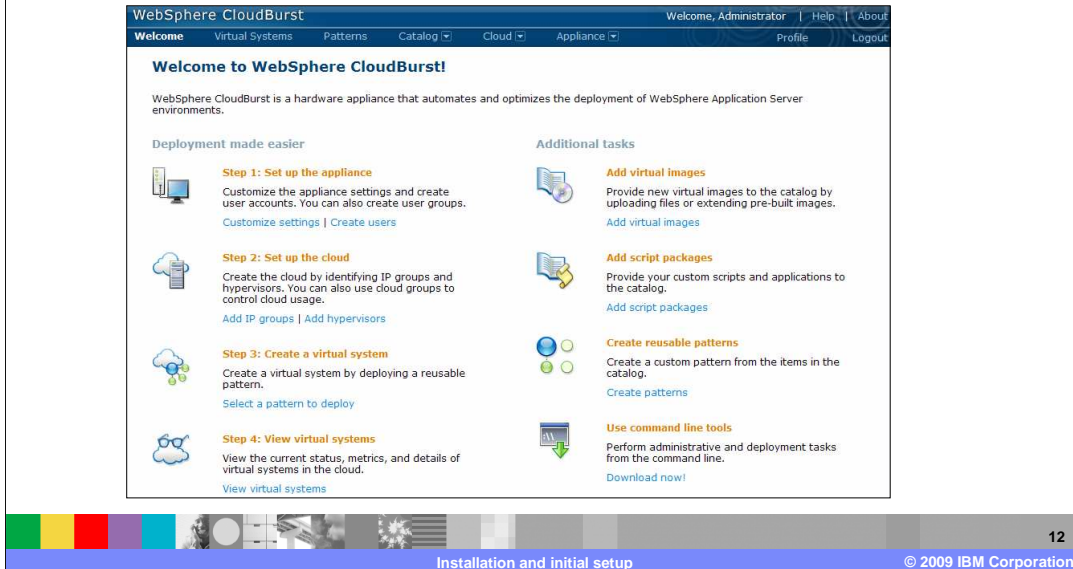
WebSphere CloudBurst

Welcome, Administrator | Help | About

Welcome Virtual Systems Patterns Catalog Cloud Appliance Profile Logout

Welcome to WebSphere CloudBurst!

WebSphere CloudBurst is a hardware appliance that automates and optimizes the deployment of WebSphere Application Server environments.

Deployment made easier

Step 1: Set up the appliance

Customize the appliance settings and create user accounts. You can also create user groups.

Customize settings | Create users

Step 2: Set up the cloud

Create the cloud by identifying IP groups and hypervisors. You can also use cloud groups to control cloud usage.

Add IP groups | Add hypervisors

Step 3: Create a virtual system

Create a virtual system by deploying a reusable pattern.

Select a pattern to deploy

Step 4: View virtual systems

View the current status, metrics, and details of virtual systems in the cloud.

View virtual systems

Additional tasks

Add virtual images

Provide new virtual images to the catalog by uploading files or extending pre-built images.

Add virtual images

Add script packages

Provide your custom scripts and applications to the catalog.

Add script packages

Create reusable patterns

Create a custom pattern from the items in the catalog.

Create patterns

Use command line tools

Perform administrative and deployment tasks from the command line.

Download now!

12

Installation and initial setup

© 2009 IBM Corporation